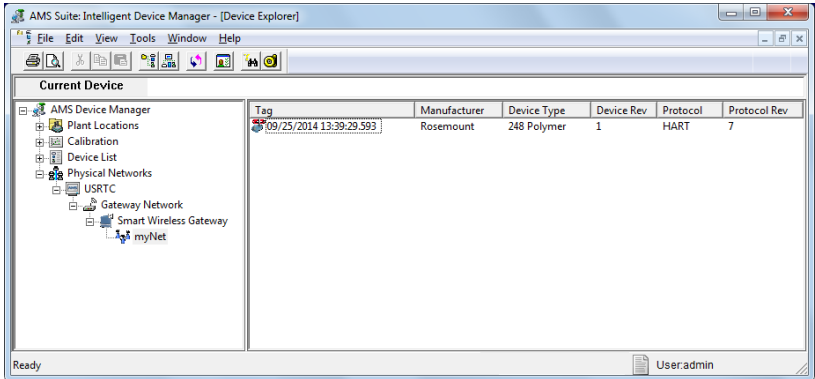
AMS Suite: Intelligent Device Manager - [Device Explorer]

File Edit View Tools Window Help

Current Device

AMS Device Manager
Plant Locations
Calibration
Device List
Physical Networks
USRTC
Gateway Network
Smart Wireless Gateway
myNet

| Tag | Manufacturer | Device Type | Device Rev | Protocol | Protocol Rev |
|---|---|---|---|---|---|
| 09/25/2014 13:39:29.593 | Rosemount | 248 Polymer | 1 | HART | 7 |

Ready

User:admin